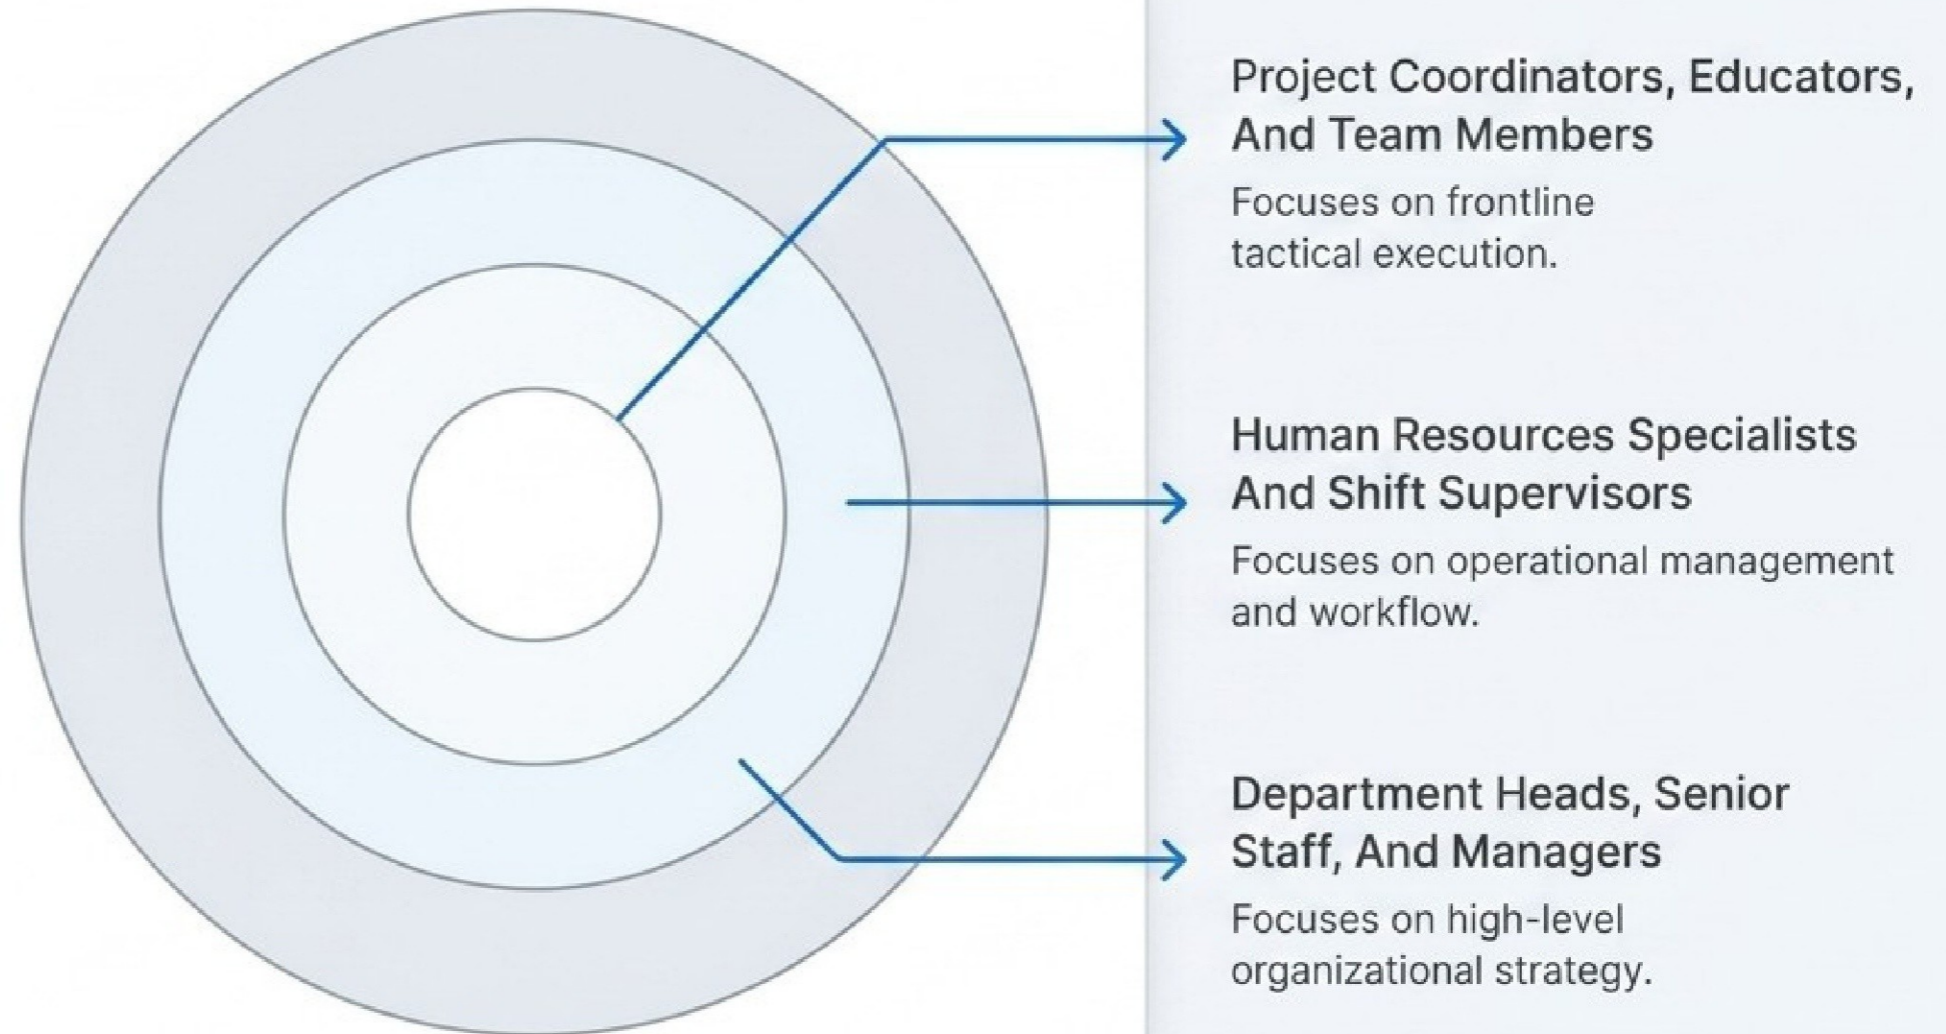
Project Coordinators, Educators, And Team Members

Focuses on frontline tactical execution.

Human Resources Specialists And Shift Supervisors

Focuses on operational management and workflow.

Department Heads, Senior Staff, And Managers

Focuses on high-level organizational strategy.